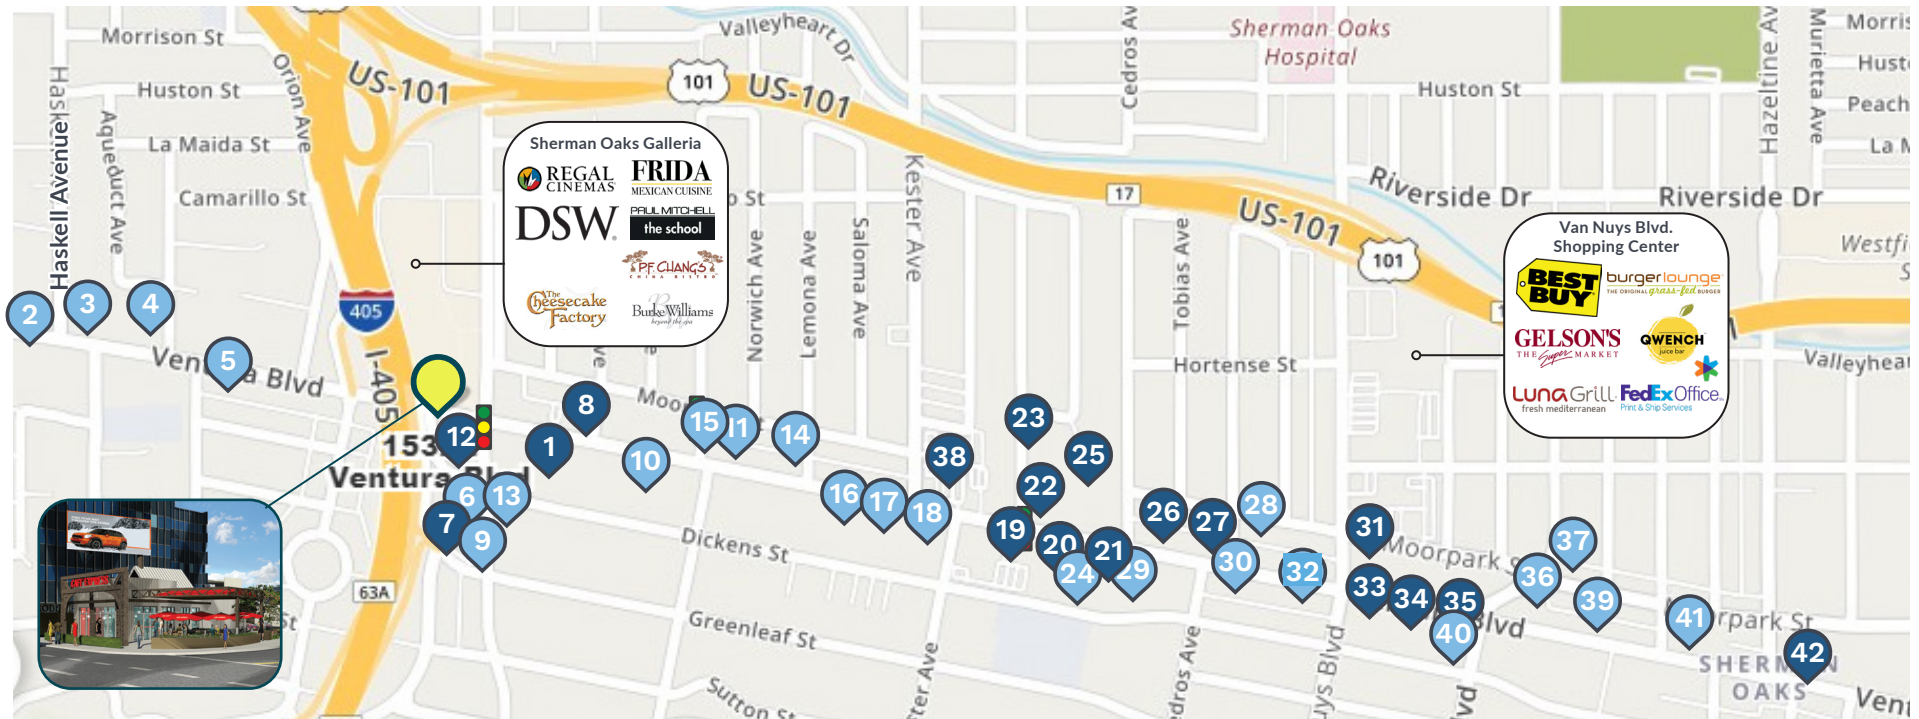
Morrison St
Huston St
La Maida St
Camarillo St
Haskell Avenue
Aqueduct Ave
Orion Ave
US-101
101
US-101
Valleyheart Dr
Cedros Av
Sherman Oaks Hospital
Huston St
Hazeltine Av
Murietta Ave
Morris
Husto
Peach
La M
Riverside Dr
Riverside Dr
17
US-101
101
Westfi
Kester Ave
Norwich Ave
Lemona Ave
Saloma Ave
Tobias Ave
Hortense St
Valleyhear
405
I-405
Ventura Blvd
153
Ventura Bl
Moo
Dickens St
Greenleaf St
Sutton St
63A
Moorpark St
Moorpark St
Blvd
SHERMAN OAKS
Ven

Sherman Oaks Galleria
REGAL CINEMAS
FRIDA MEXICAN CUISINE
DSW
PAUL MITCHELL the school
P.F. CHANG'S CHINA BISTRO
The Cheesecake Factory
Burke Williams beyond the spa

Van Nuys Blvd. Shopping Center
BEST BUY
burgerlounge THE ORIGINAL grass-fed BURGER
GELSON'S THE Super MARKET
QWENCH juice bar
Luna Grill fresh mediterranean
FedEx Office. Print & Ship Services

1 2 3 4 5 6 7 8 9 10 11 12 13 14 15 16 17 18 19 20 21 22 23 24 25 26 27 28 29 30 31 32 33 34 35 36 37 38 39 40 41 42